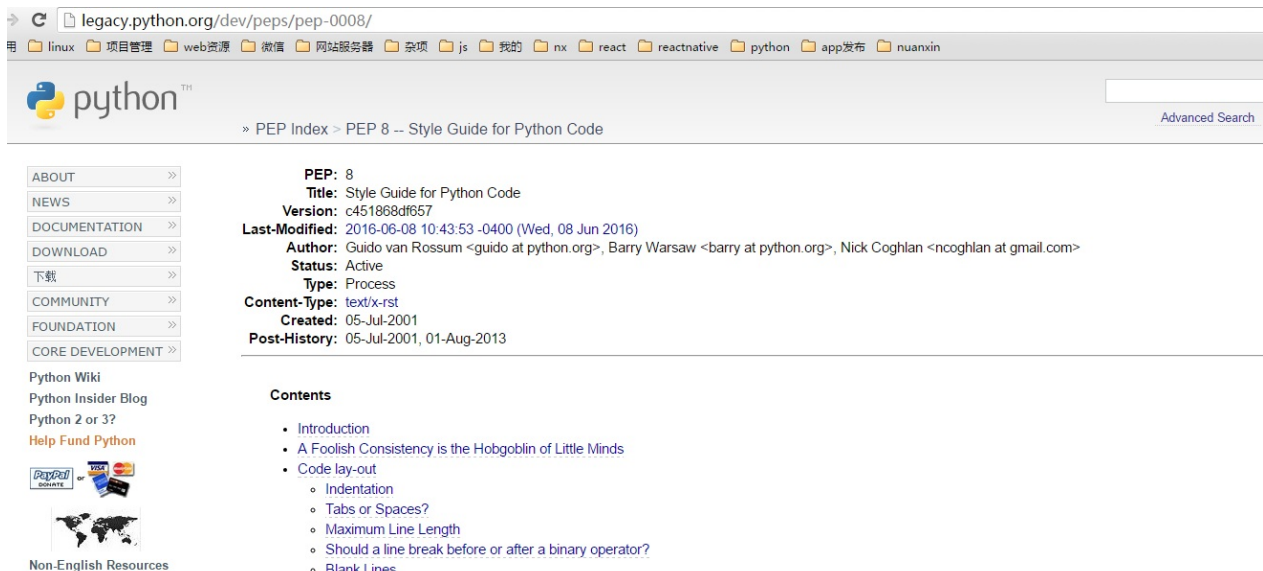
legacy.python.org/dev/peps/pep-0008/

用 linux 项目管理 web资源 微信 网站服务器 杂项 js 我的 nx react reactnative python app发布 nuanxin

python™

Advanced Search

» PEP Index > PEP 8 -- Style Guide for Python Code

ABOUT »
NEWS »
DOCUMENTATION »
DOWNLOAD »
下载 »
COMMUNITY »
FOUNDATION »
CORE DEVELOPMENT »
Python Wiki
Python Insider Blog
Python 2 or 3?
Help Fund Python

PayPal DONATE or VISA

Non-English Resources

PEP: 8
Title: Style Guide for Python Code
Version: c451868df657
Last-Modified: 2016-06-08 10:43:53 -0400 (Wed, 08 Jun 2016)
Author: Guido van Rossum <guido at python.org>, Barry Warsaw <barry at python.org>, Nick Coghlan <ncoghlan at gmail.com>
Status: Active
Type: Process
Content-Type: text/x-rst
Created: 05-Jul-2001
Post-History: 05-Jul-2001, 01-Aug-2013

Contents

- Introduction
- A Foolish Consistency is the Hobgoblin of Little Minds
- Code lay-out
  - Indentation
  - Tabs or Spaces?
  - Maximum Line Length
  - Should a line break before or after a binary operator?
  - Blank Lines